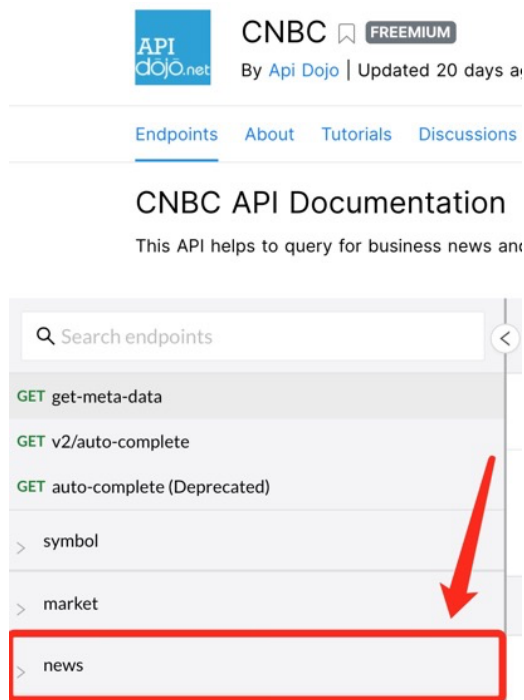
API dojo.net

CNBC FREEMIUM

By Api Dojo | Updated 20 days a

Endpoints About Tutorials Discussions

CNBC API Documentation

This API helps to query for business news an

Search endpoints

GET get-meta-data

GET v2/auto-complete

GET auto-complete (Deprecated)

symbol

market

news